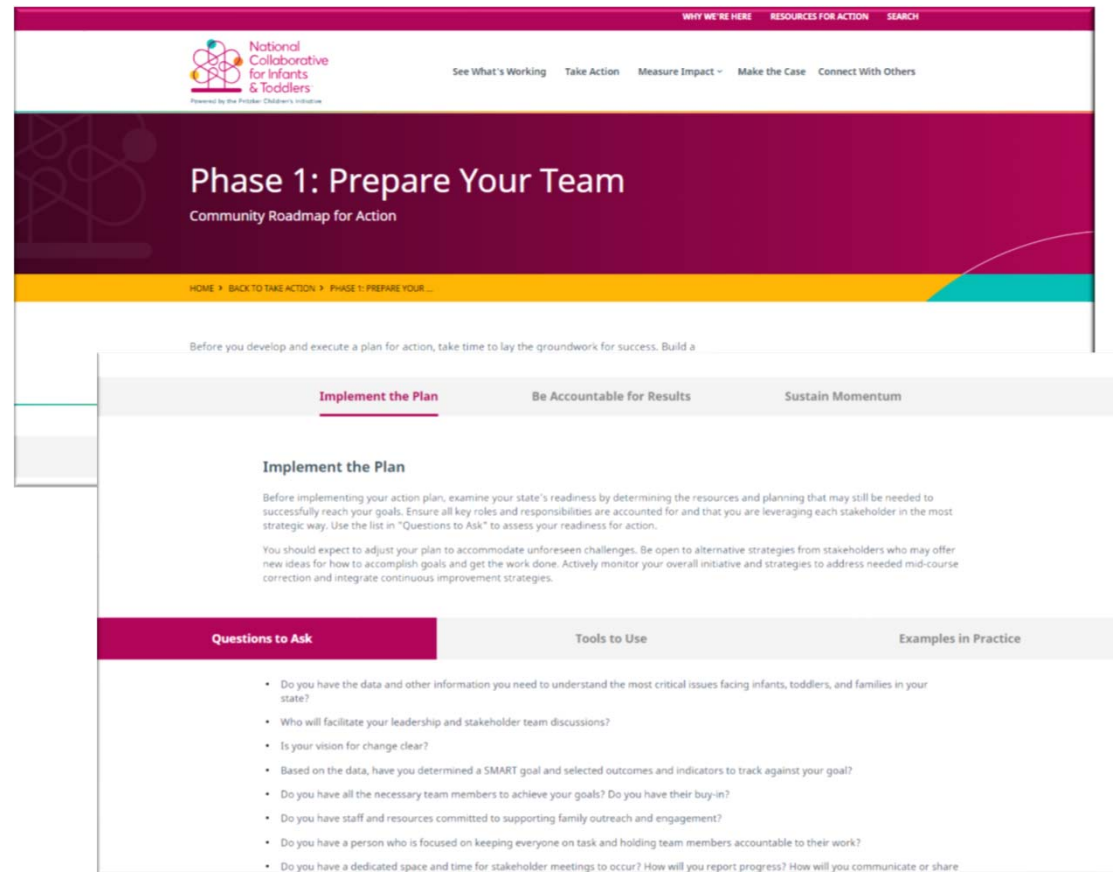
WHY WE'RE HERE RESOURCES FOR ACTION SEARCH

National Collaborative for Infants & Toddlers

Powered by the Pritzker Children's Initiative

See What's Working Take Action Measure Impact Make the Case Connect With Others

Phase 1: Prepare Your Team

Community Roadmap for Action

HOME › BACK TO TAKE ACTION › PHASE 1: PREPARE YOUR ...

Before you develop and execute a plan for action, take time to lay the groundwork for success. Build a

Implement the Plan Be Accountable for Results Sustain Momentum

Implement the Plan

Before implementing your action plan, examine your state's readiness by determining the resources and planning that may still be needed to successfully reach your goals. Ensure all key roles and responsibilities are accounted for and that you are leveraging each stakeholder in the most strategic way. Use the list in "Questions to Ask" to assess your readiness for action.

You should expect to adjust your plan to accommodate unforeseen challenges. Be open to alternative strategies from stakeholders who may offer new ideas for how to accomplish goals and get the work done. Actively monitor your overall initiative and strategies to address needed mid-course correction and integrate continuous improvement strategies.

Questions to Ask Tools to Use Examples in Practice

- Do you have the data and other information you need to understand the most critical issues facing infants, toddlers, and families in your state?
- Who will facilitate your leadership and stakeholder team discussions?
- Is your vision for change clear?
- Based on the data, have you determined a SMART goal and selected outcomes and indicators to track against your goal?
- Do you have all the necessary team members to achieve your goals? Do you have their buy-in?
- Do you have staff and resources committed to supporting family outreach and engagement?
- Do you have a person who is focused on keeping everyone on task and holding team members accountable to their work?
- Do you have a dedicated space and time for stakeholder meetings to occur? How will you report progress? How will you communicate or share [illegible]